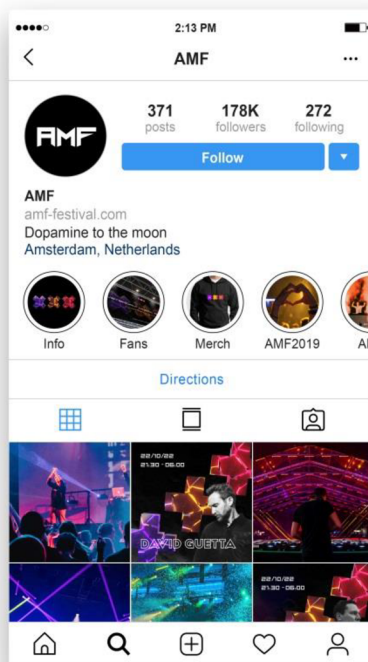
2:13 PM

AMF

AMF

371 posts

178K followers

272 following

Follow

AMF
amf-festival.com
Dopamine to the moon
Amsterdam, Netherlands

Info

Fans

Merch

AMF2019

Al

Directions

22/10/22
21.30 - 06.00

DAVID GUETTA

22/10/22
21.30 - 06.00